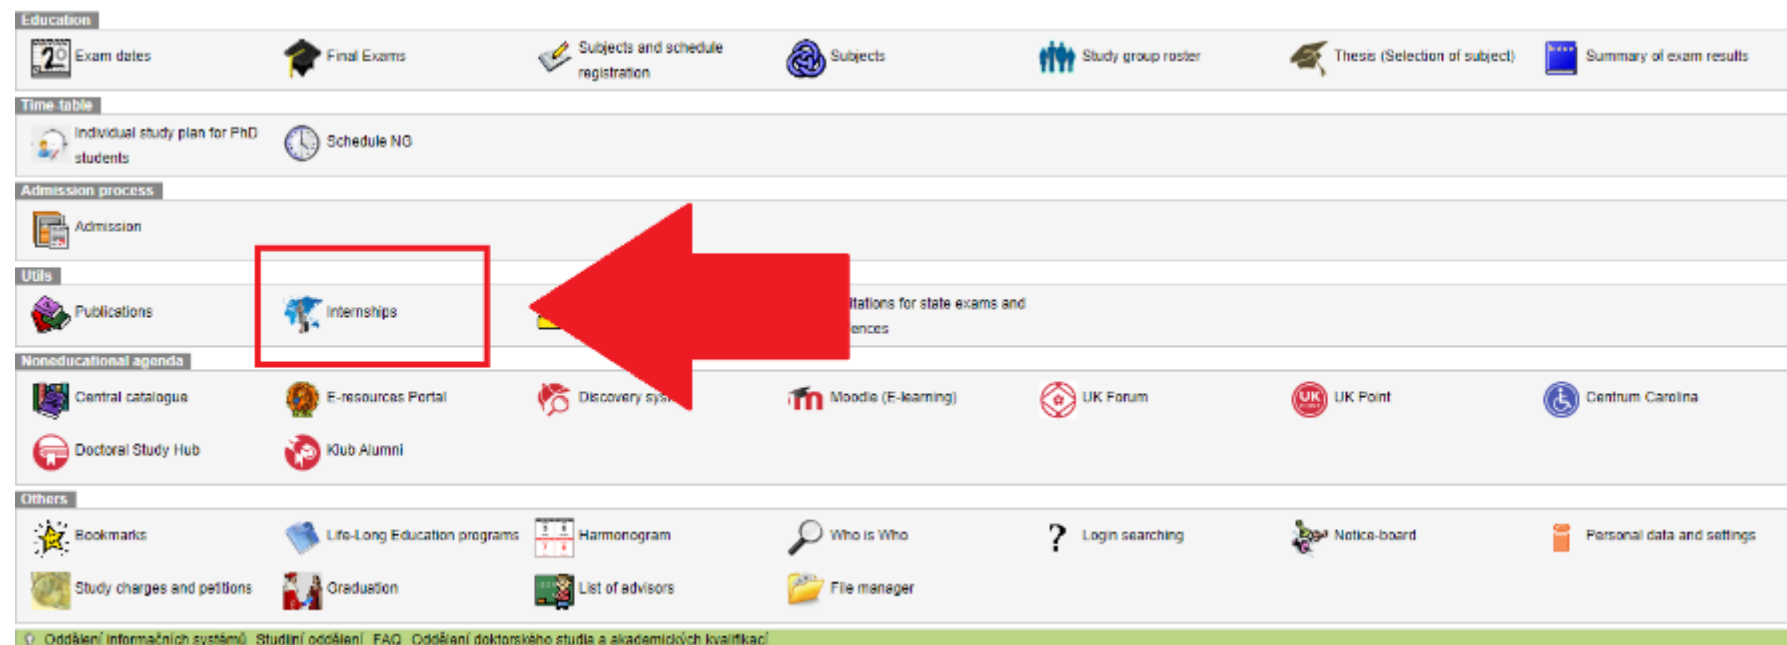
Education

Exam dates
Final Exams
Subjects and schedule registration
Subjects
Study group roster
Thesis (Selection of subject)
Summary of exam results

Time table

Individual study plan for PhD students
Schedule NG

Admission process

Admission

Utils

Publications
Internships
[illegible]tations for state exams and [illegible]ences

Noneducational agenda

Central catalogue
E-resources Portal
Discovery sys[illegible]
Moodle (E-learning)
UK Forum
UK Point
Centrum Carolina
Doctoral Study Hub
Klub Alumni

Others

Bookmarks
Life-Long Education programs
Harmonogram
Who is Who
Login searching
Notice-board
Personal data and settings
Study charges and petitions
Graduation
List of advisors
File manager

Oddělení informačních systémů Studijní oddělení FAQ Oddělení doktorského studia a akademických kvalifikací